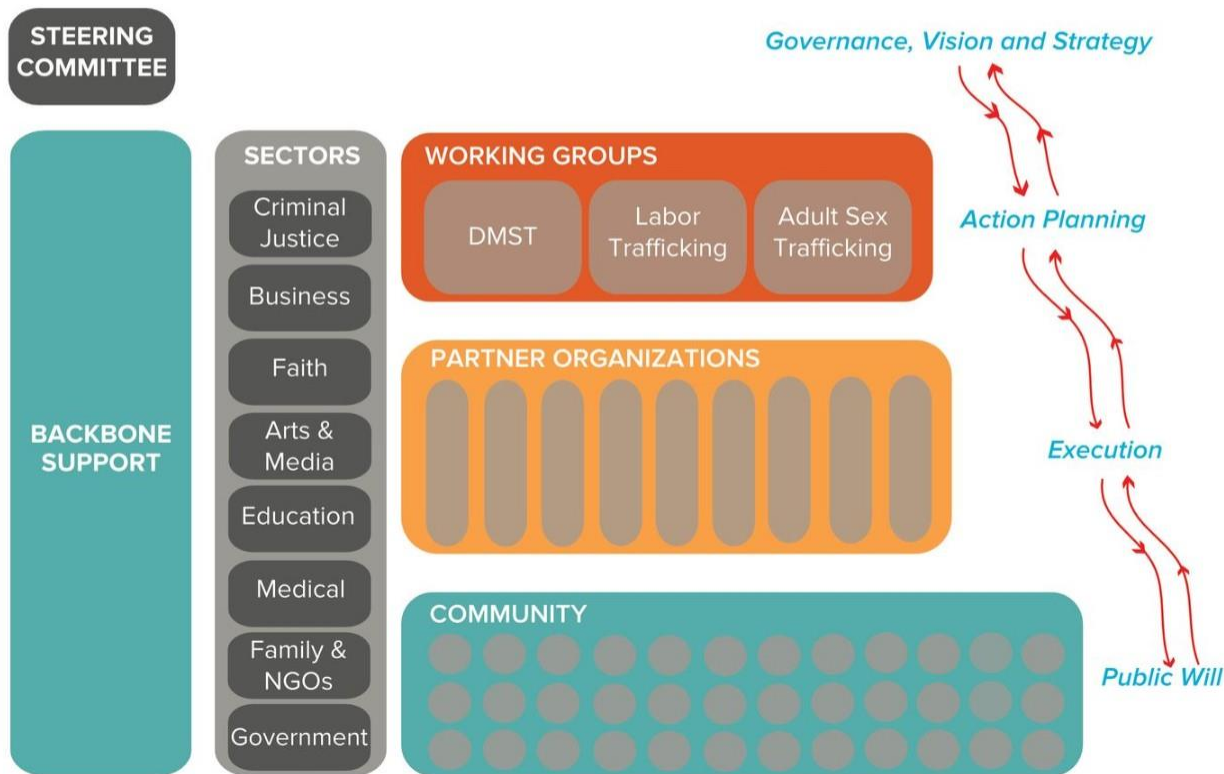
STEERING COMMITTEE

BACKBONE SUPPORT

SECTORS
Criminal Justice
Business
Faith
Arts & Media
Education
Medical
Family & NGOs
Government

WORKING GROUPS
DMST
Labor Trafficking
Adult Sex Trafficking

PARTNER ORGANIZATIONS

COMMUNITY

Governance, Vision and Strategy
Action Planning
Execution
Public Will